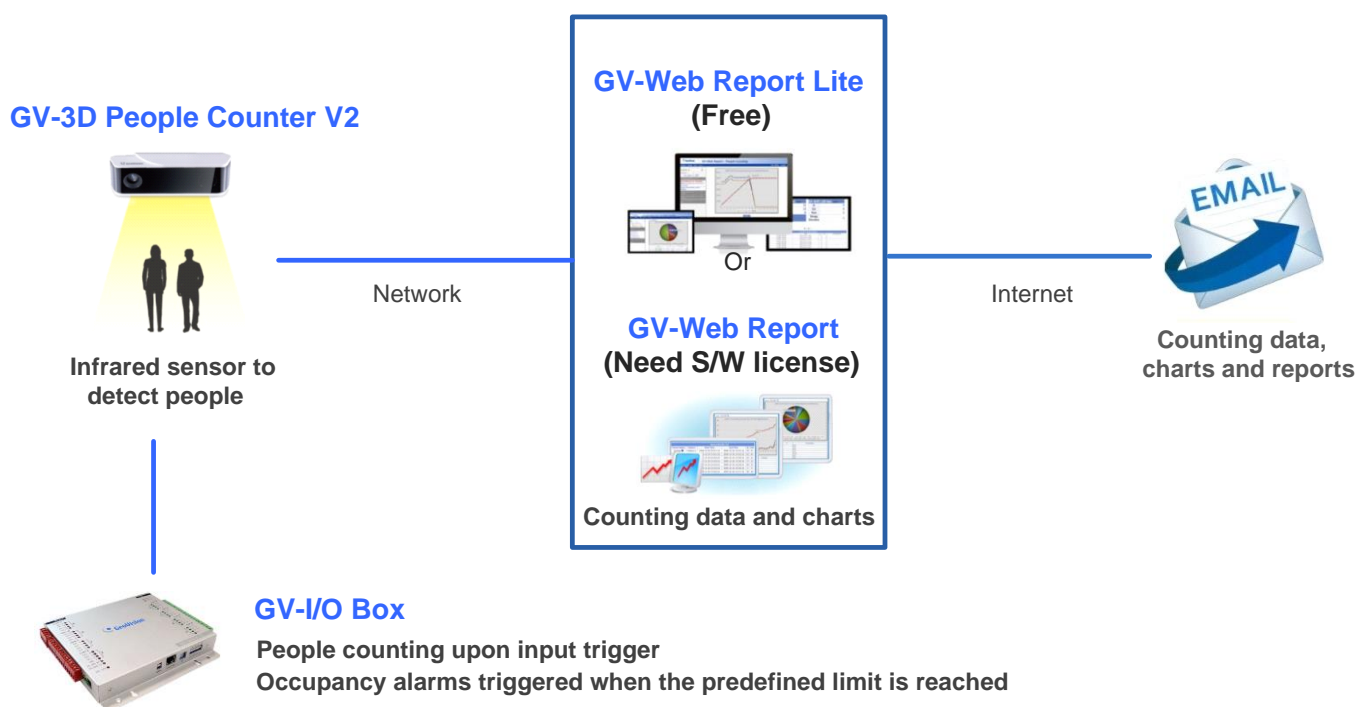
GV-3D People Counter V2

Infrared sensor to detect people

Network

GV-Web Report Lite
(Free)

Or

GV-Web Report
(Need S/W license)

Counting data and charts

Internet

EMAIL

Counting data, charts and reports

GV-I/O Box

People counting upon input trigger
Occupancy alarms triggered when the predefined limit is reached